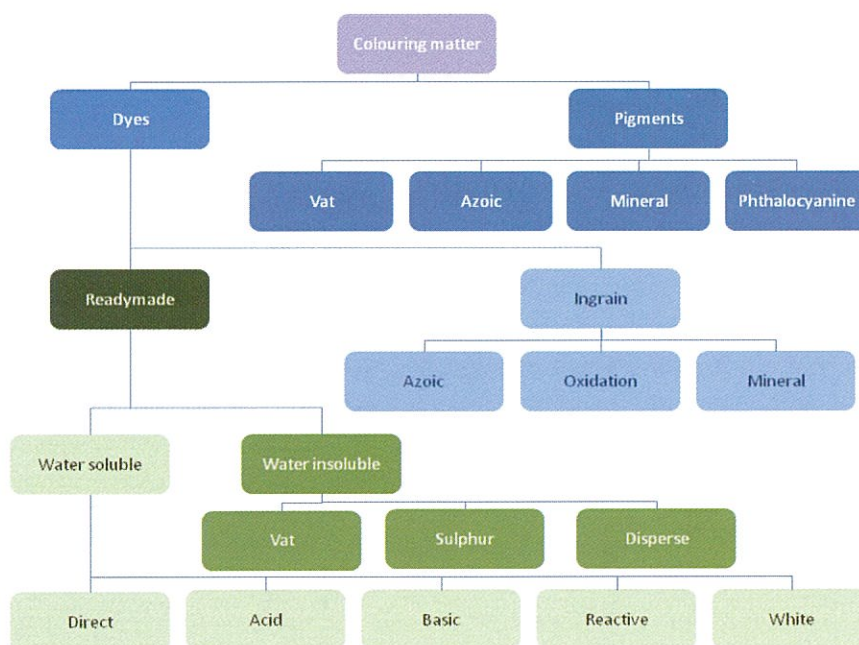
Colouring matter

Dyes

Pigments

Vat

Azoic

Mineral

Phthalocyanine

Readymade

Ingrain

Azoic

Oxidation

Mineral

Water soluble

Water insoluble

Vat

Sulphur

Disperse

Direct

Acid

Basic

Reactive

White